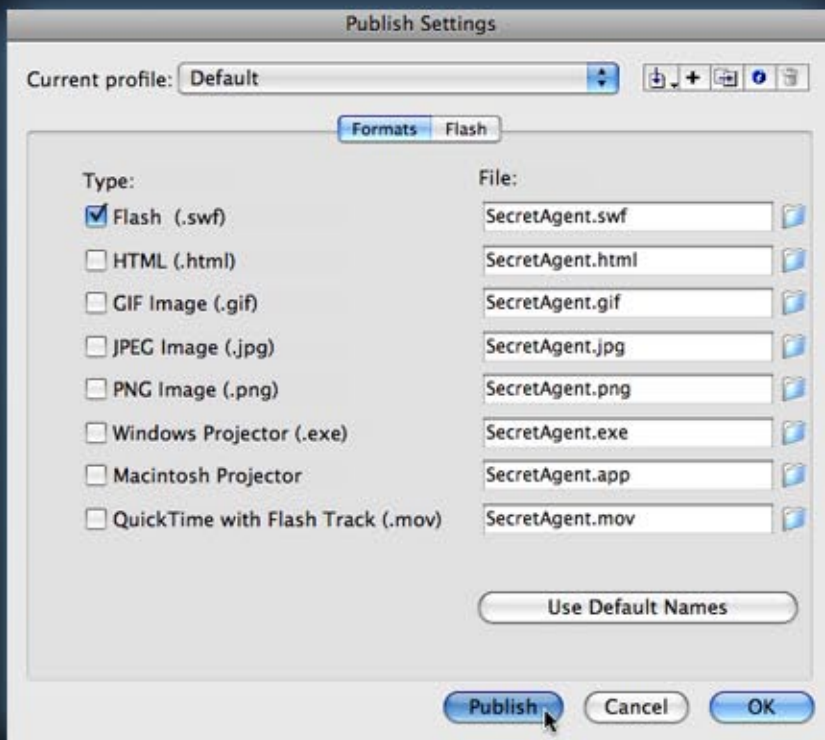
Publish Settings

Current profile: Default

Formats Flash

Type:
Flash (.swf)
HTML (.html)
GIF Image (.gif)
JPEG Image (.jpg)
PNG Image (.png)
Windows Projector (.exe)
Macintosh Projector
QuickTime with Flash Track (.mov)

File:
SecretAgent.swf
SecretAgent.html
SecretAgent.gif
SecretAgent.jpg
SecretAgent.png
SecretAgent.exe
SecretAgent.app
SecretAgent.mov

Use Default Names

Publish Cancel OK